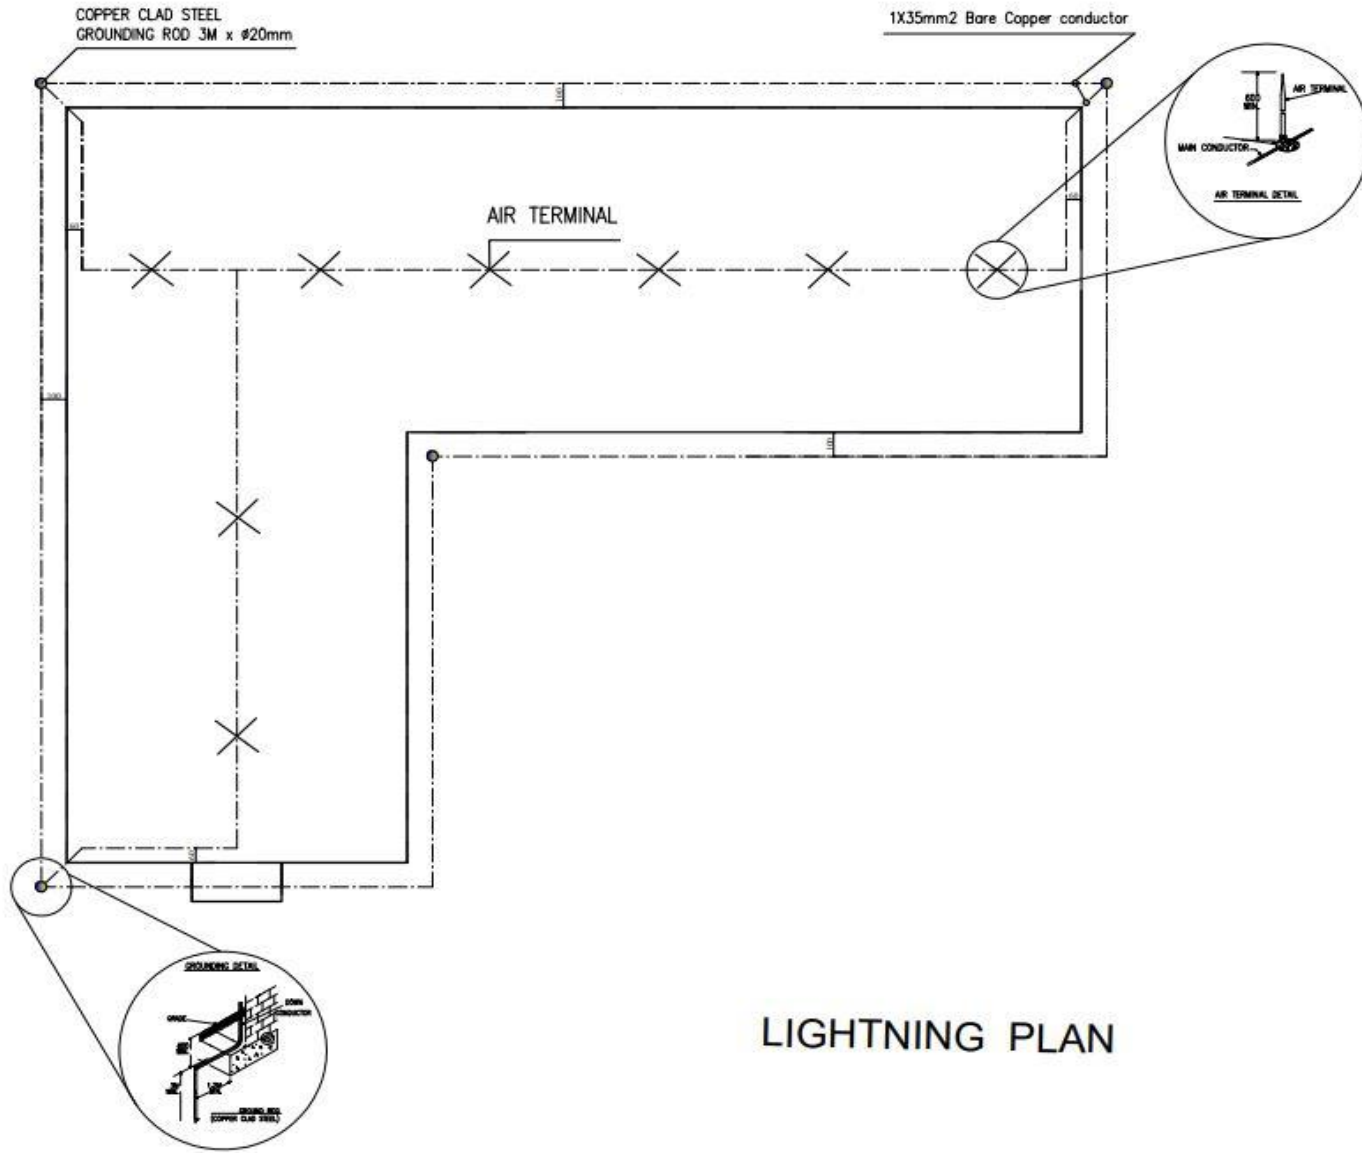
COPPER CLAD STEEL
GROUNDING ROD 3M x ø20mm

1X35mm2 Bare Copper conductor

AIR TERMINAL

MAIN CONDUCTOR

AIR TERMINAL DETAIL

AIR TERMINAL

GROUNDING DETAIL

GRADE

DOWN CONDUCTOR

GROUND ROD (COPPER CLAD STEEL)

LIGHTNING PLAN